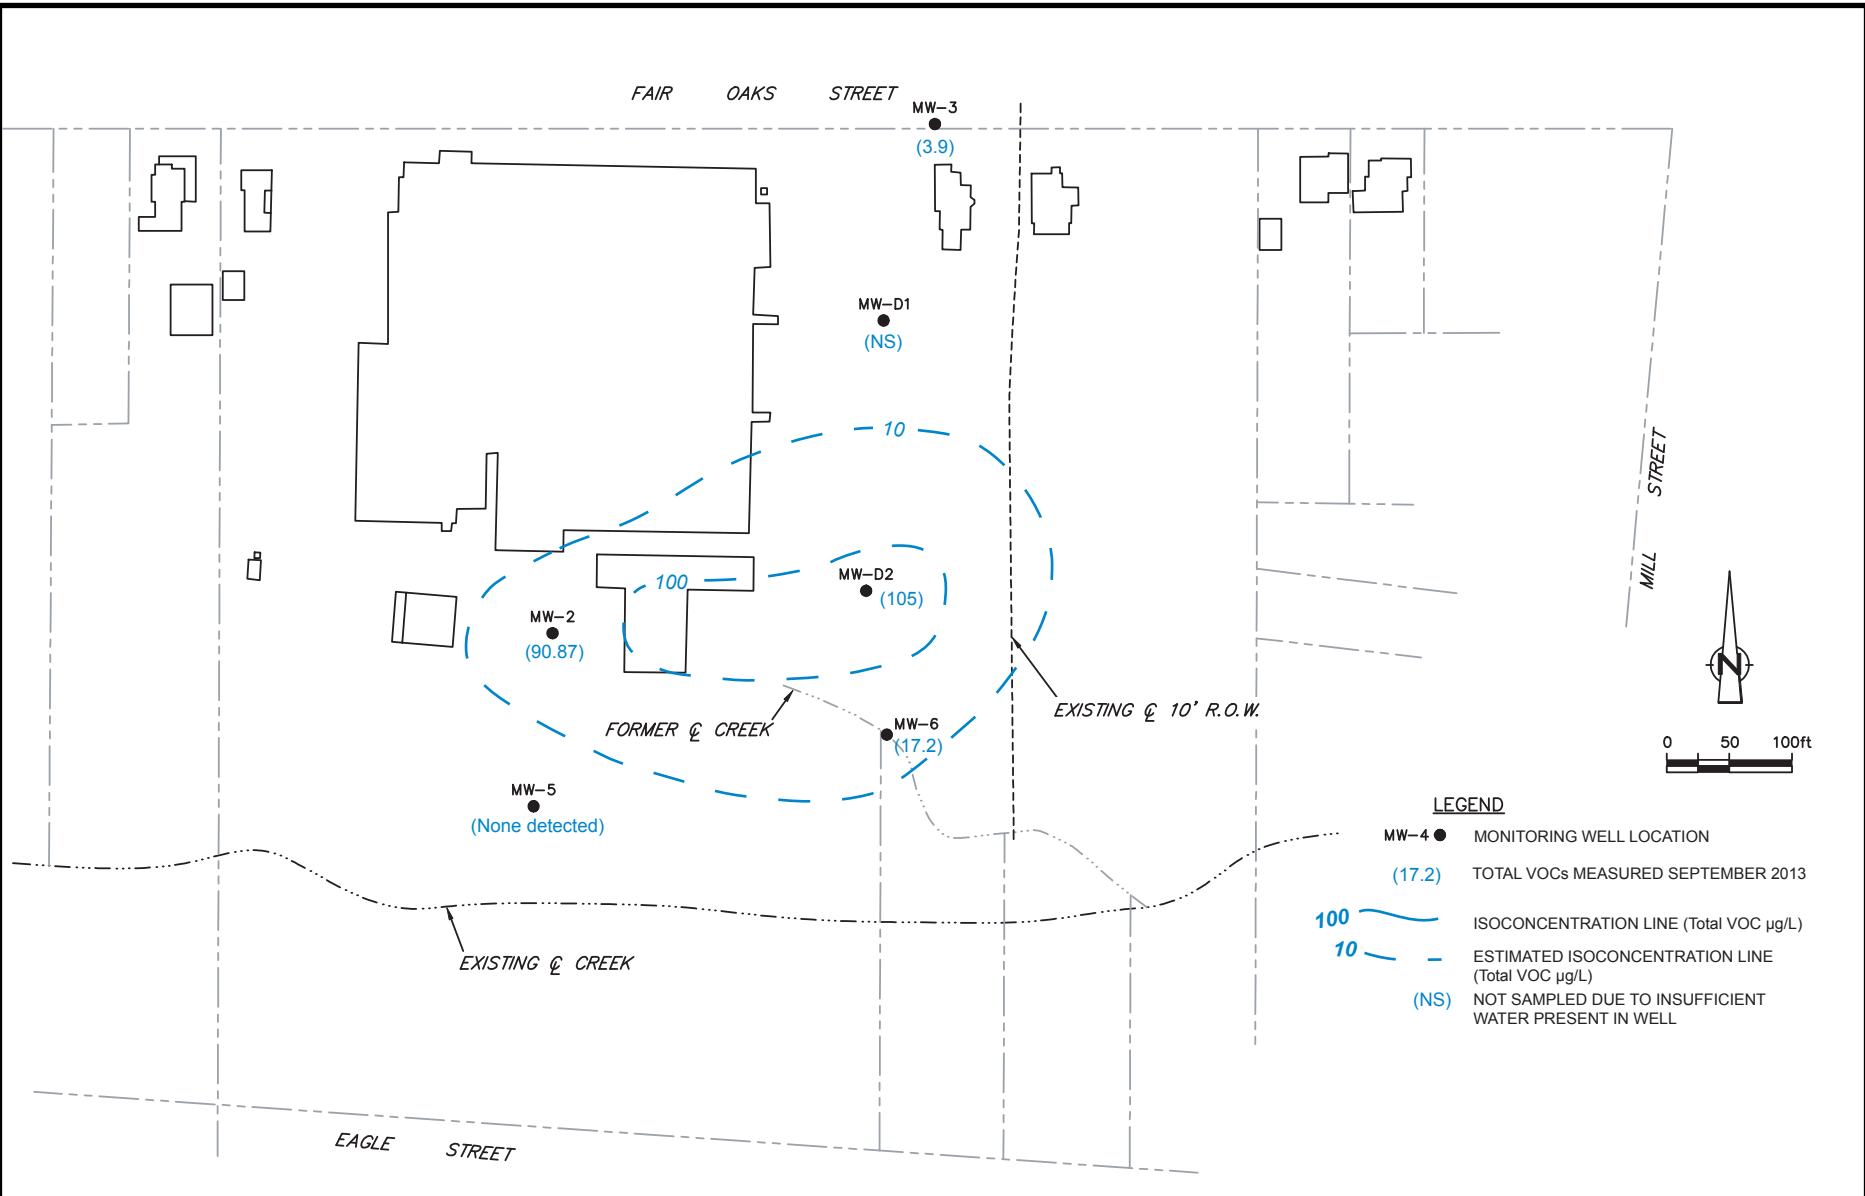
FAIR OAKS STREET

MW–3
(3.9)

MW–D1
(NS)

10

100

MW–D2
(105)

MW–2
(90.87)

FORMER ℄ CREEK

MW–6
(17.2)

MW–5
(None detected)

EXISTING ℄ 10' R.O.W.

MILL STREET

N

0 50 100ft

EXISTING ℄ CREEK

EAGLE STREET

LEGEND

MW–4 MONITORING WELL LOCATION

(17.2) TOTAL VOCs MEASURED SEPTEMBER 2013

100 ISOCONCENTRATION LINE (Total VOC µg/L)

10 ESTIMATED ISOCONCENTRATION LINE (Total VOC µg/L)

(NS) NOT SAMPLED DUE TO INSUFFICIENT WATER PRESENT IN WELL